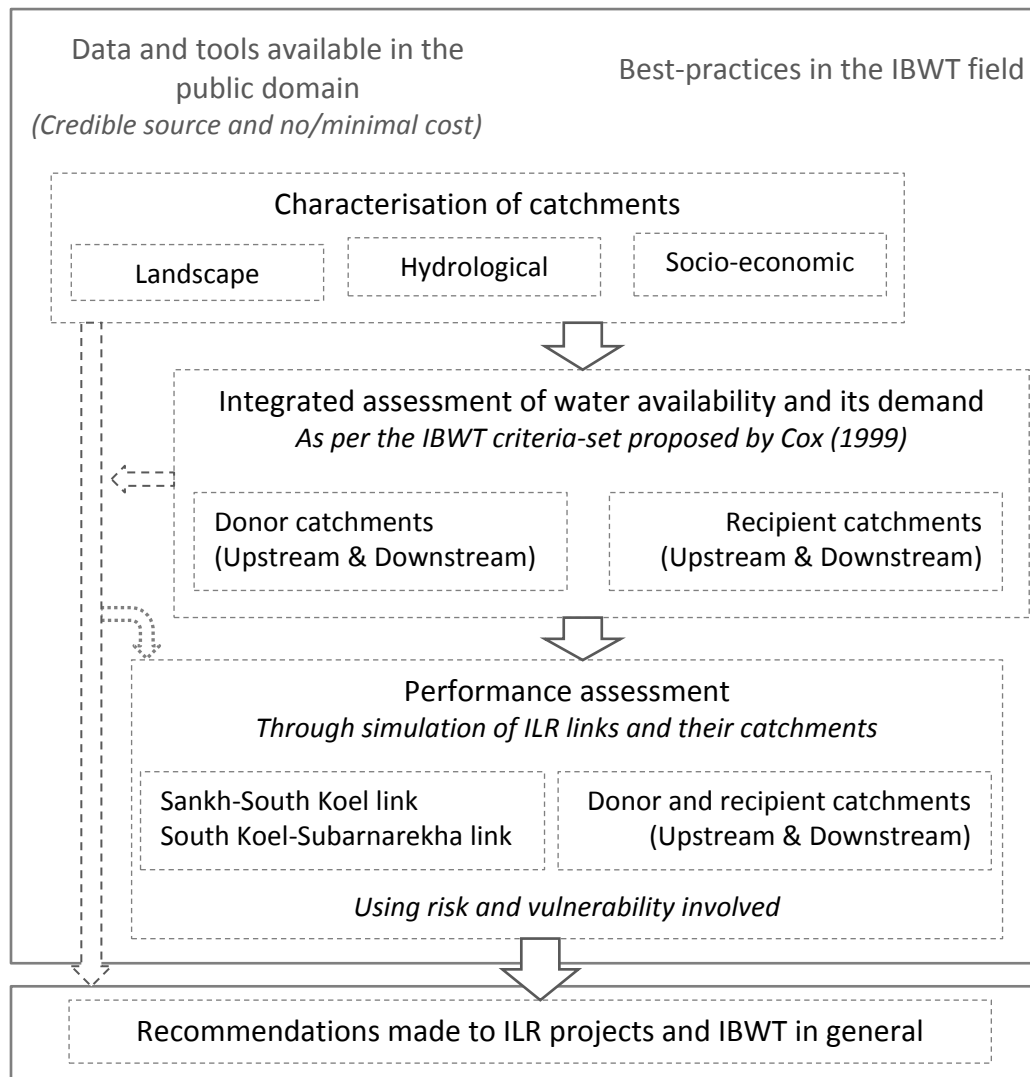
Data and tools available in the public domain
*(Credible source and no/minimal cost)*

Best-practices in the IBWT field

Characterisation of catchments

Landscape

Hydrological

Socio-economic

Integrated assessment of water availability and its demand
*As per the IBWT criteria-set proposed by Cox (1999)*

Donor catchments (Upstream & Downstream)

Recipient catchments (Upstream & Downstream)

Performance assessment
*Through simulation of ILR links and their catchments*

Sankh-South Koel link
South Koel-Subarnarekha link

Donor and recipient catchments (Upstream & Downstream)

*Using risk and vulnerability involved*

Recommendations made to ILR projects and IBWT in general